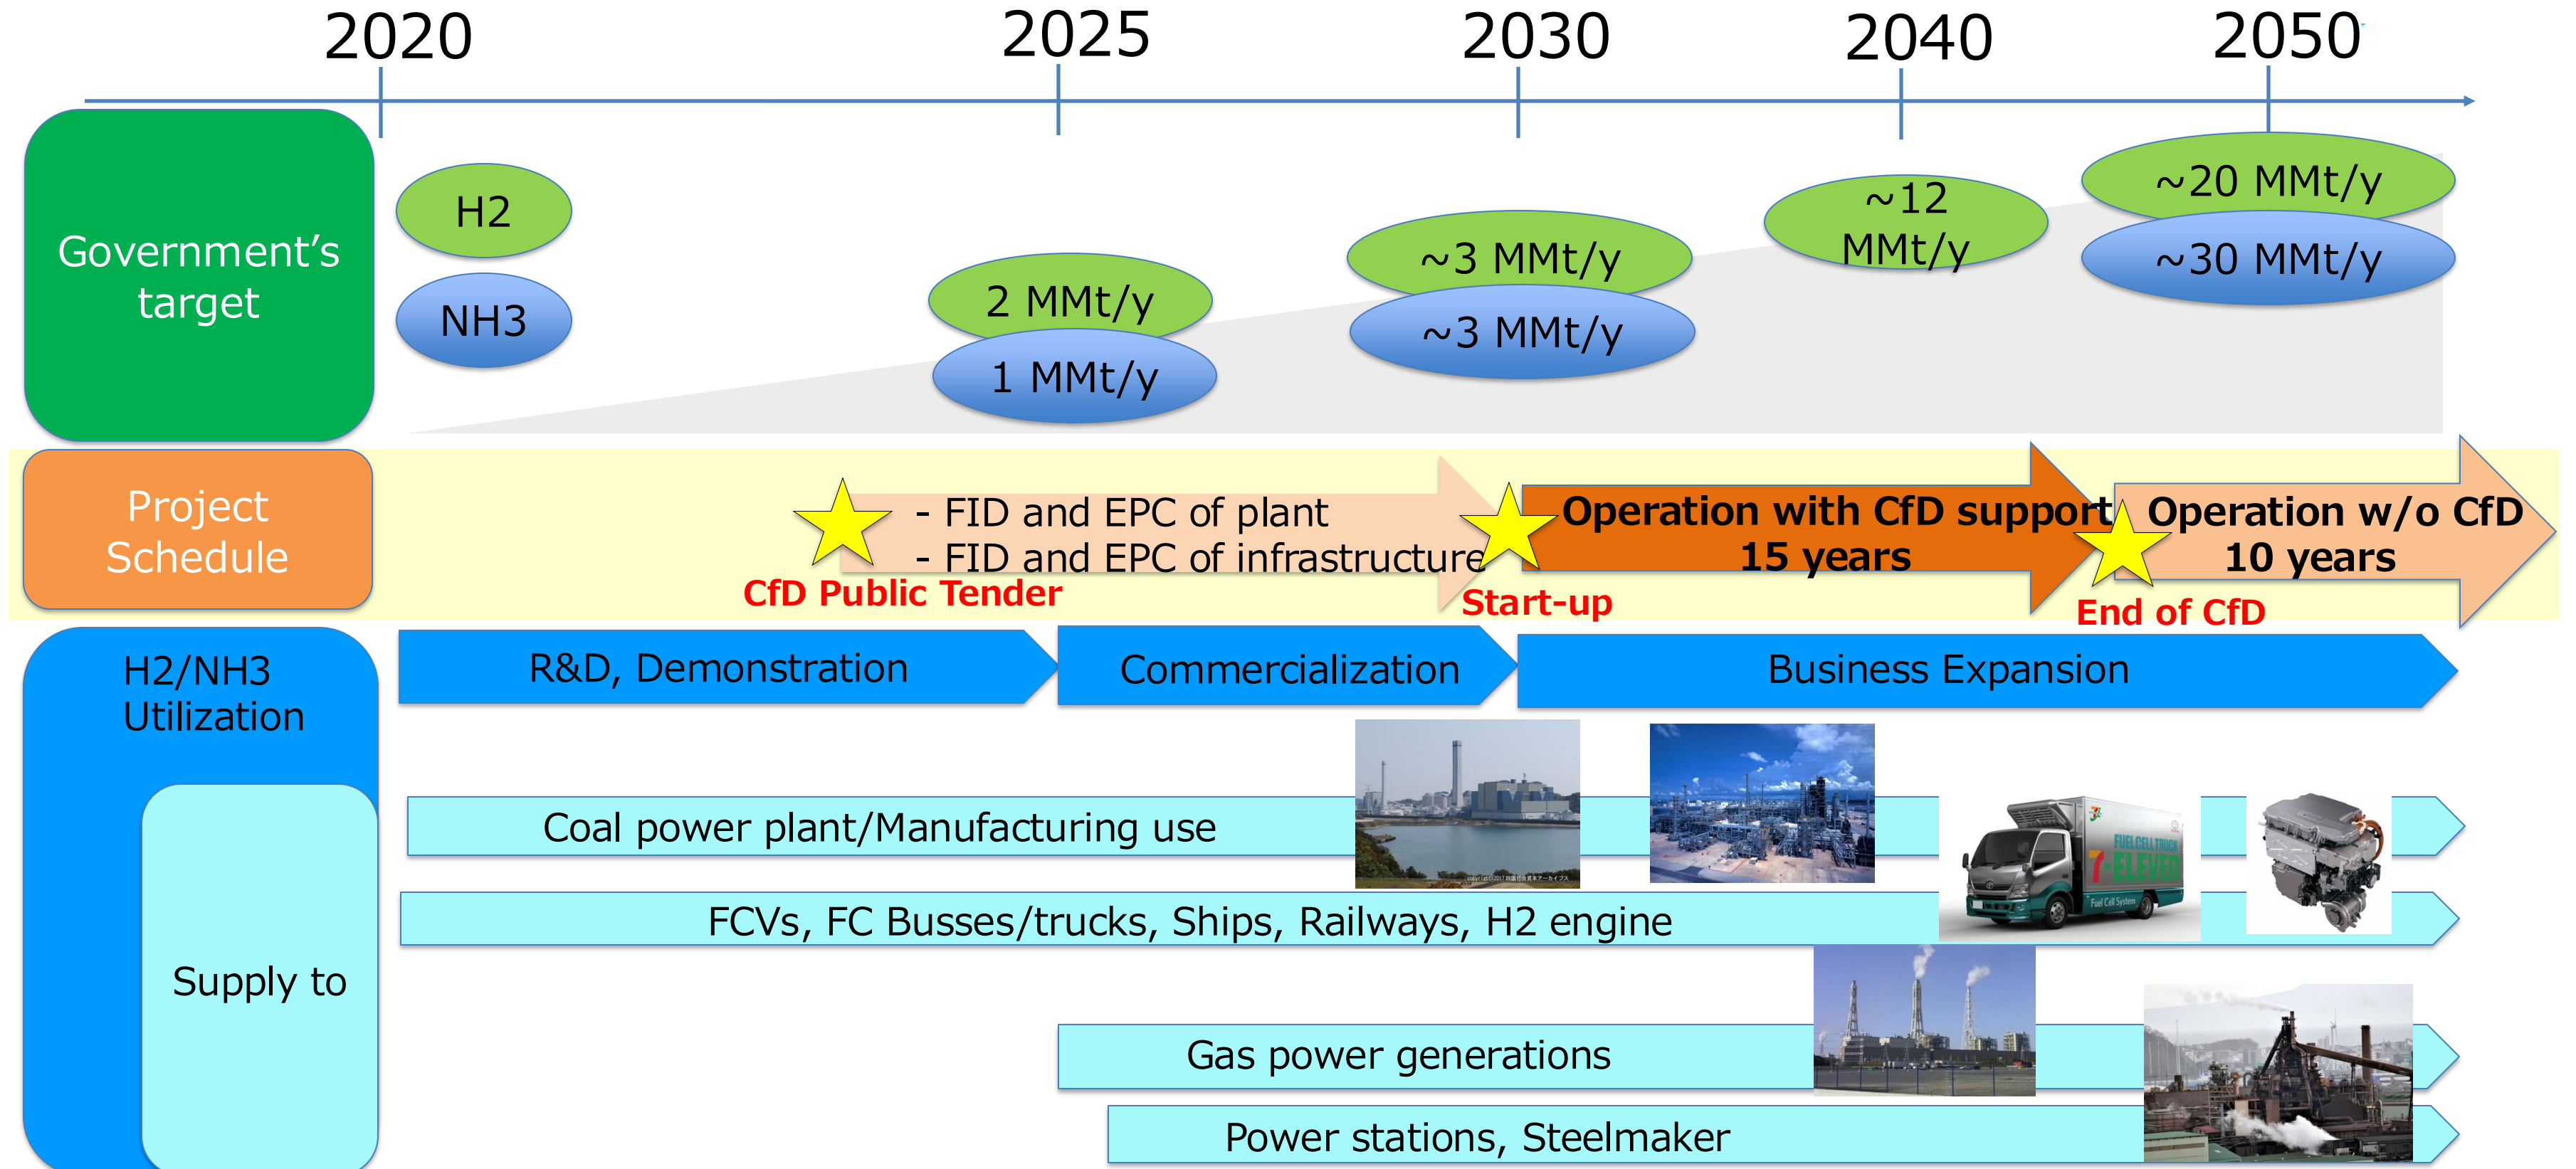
2020 2025 2030 2040 2050

Government's target

H2
NH3

2 MMt/y
1 MMt/y

~3 MMt/y
~3 MMt/y

~12 MMt/y

~20 MMt/y
~30 MMt/y

Project Schedule

- FID and EPC of plant
- FID and EPC of infrastructure

CfD Public Tender

Operation with CfD support
15 years

Start-up

Operation w/o CfD
10 years

End of CfD

H2/NH3 Utilization

R&D, Demonstration
Commercialization
Business Expansion

Supply to

Coal power plant/Manufacturing use
FCVs, FC Busses/trucks, Ships, Railways, H2 engine
Gas power generations
Power stations, Steelmaker

FUEL CELL TRUCK
7-ELEVEN
Fuel Cell System